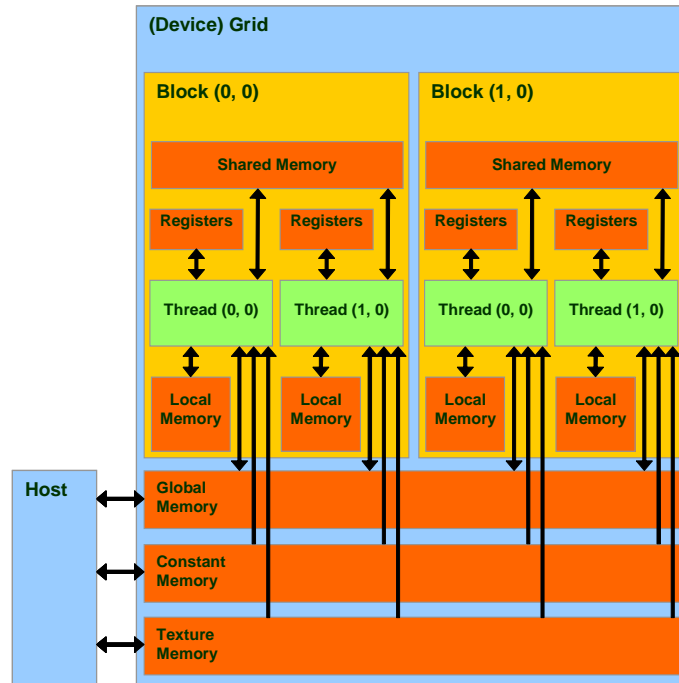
(Device) Grid

Block (0, 0)

Shared Memory

Registers

Registers

Thread (0, 0)

Thread (1, 0)

Local Memory

Local Memory

Block (1, 0)

Shared Memory

Registers

Registers

Thread (0, 0)

Thread (1, 0)

Local Memory

Local Memory

Host

Global Memory

Constant Memory

Texture Memory